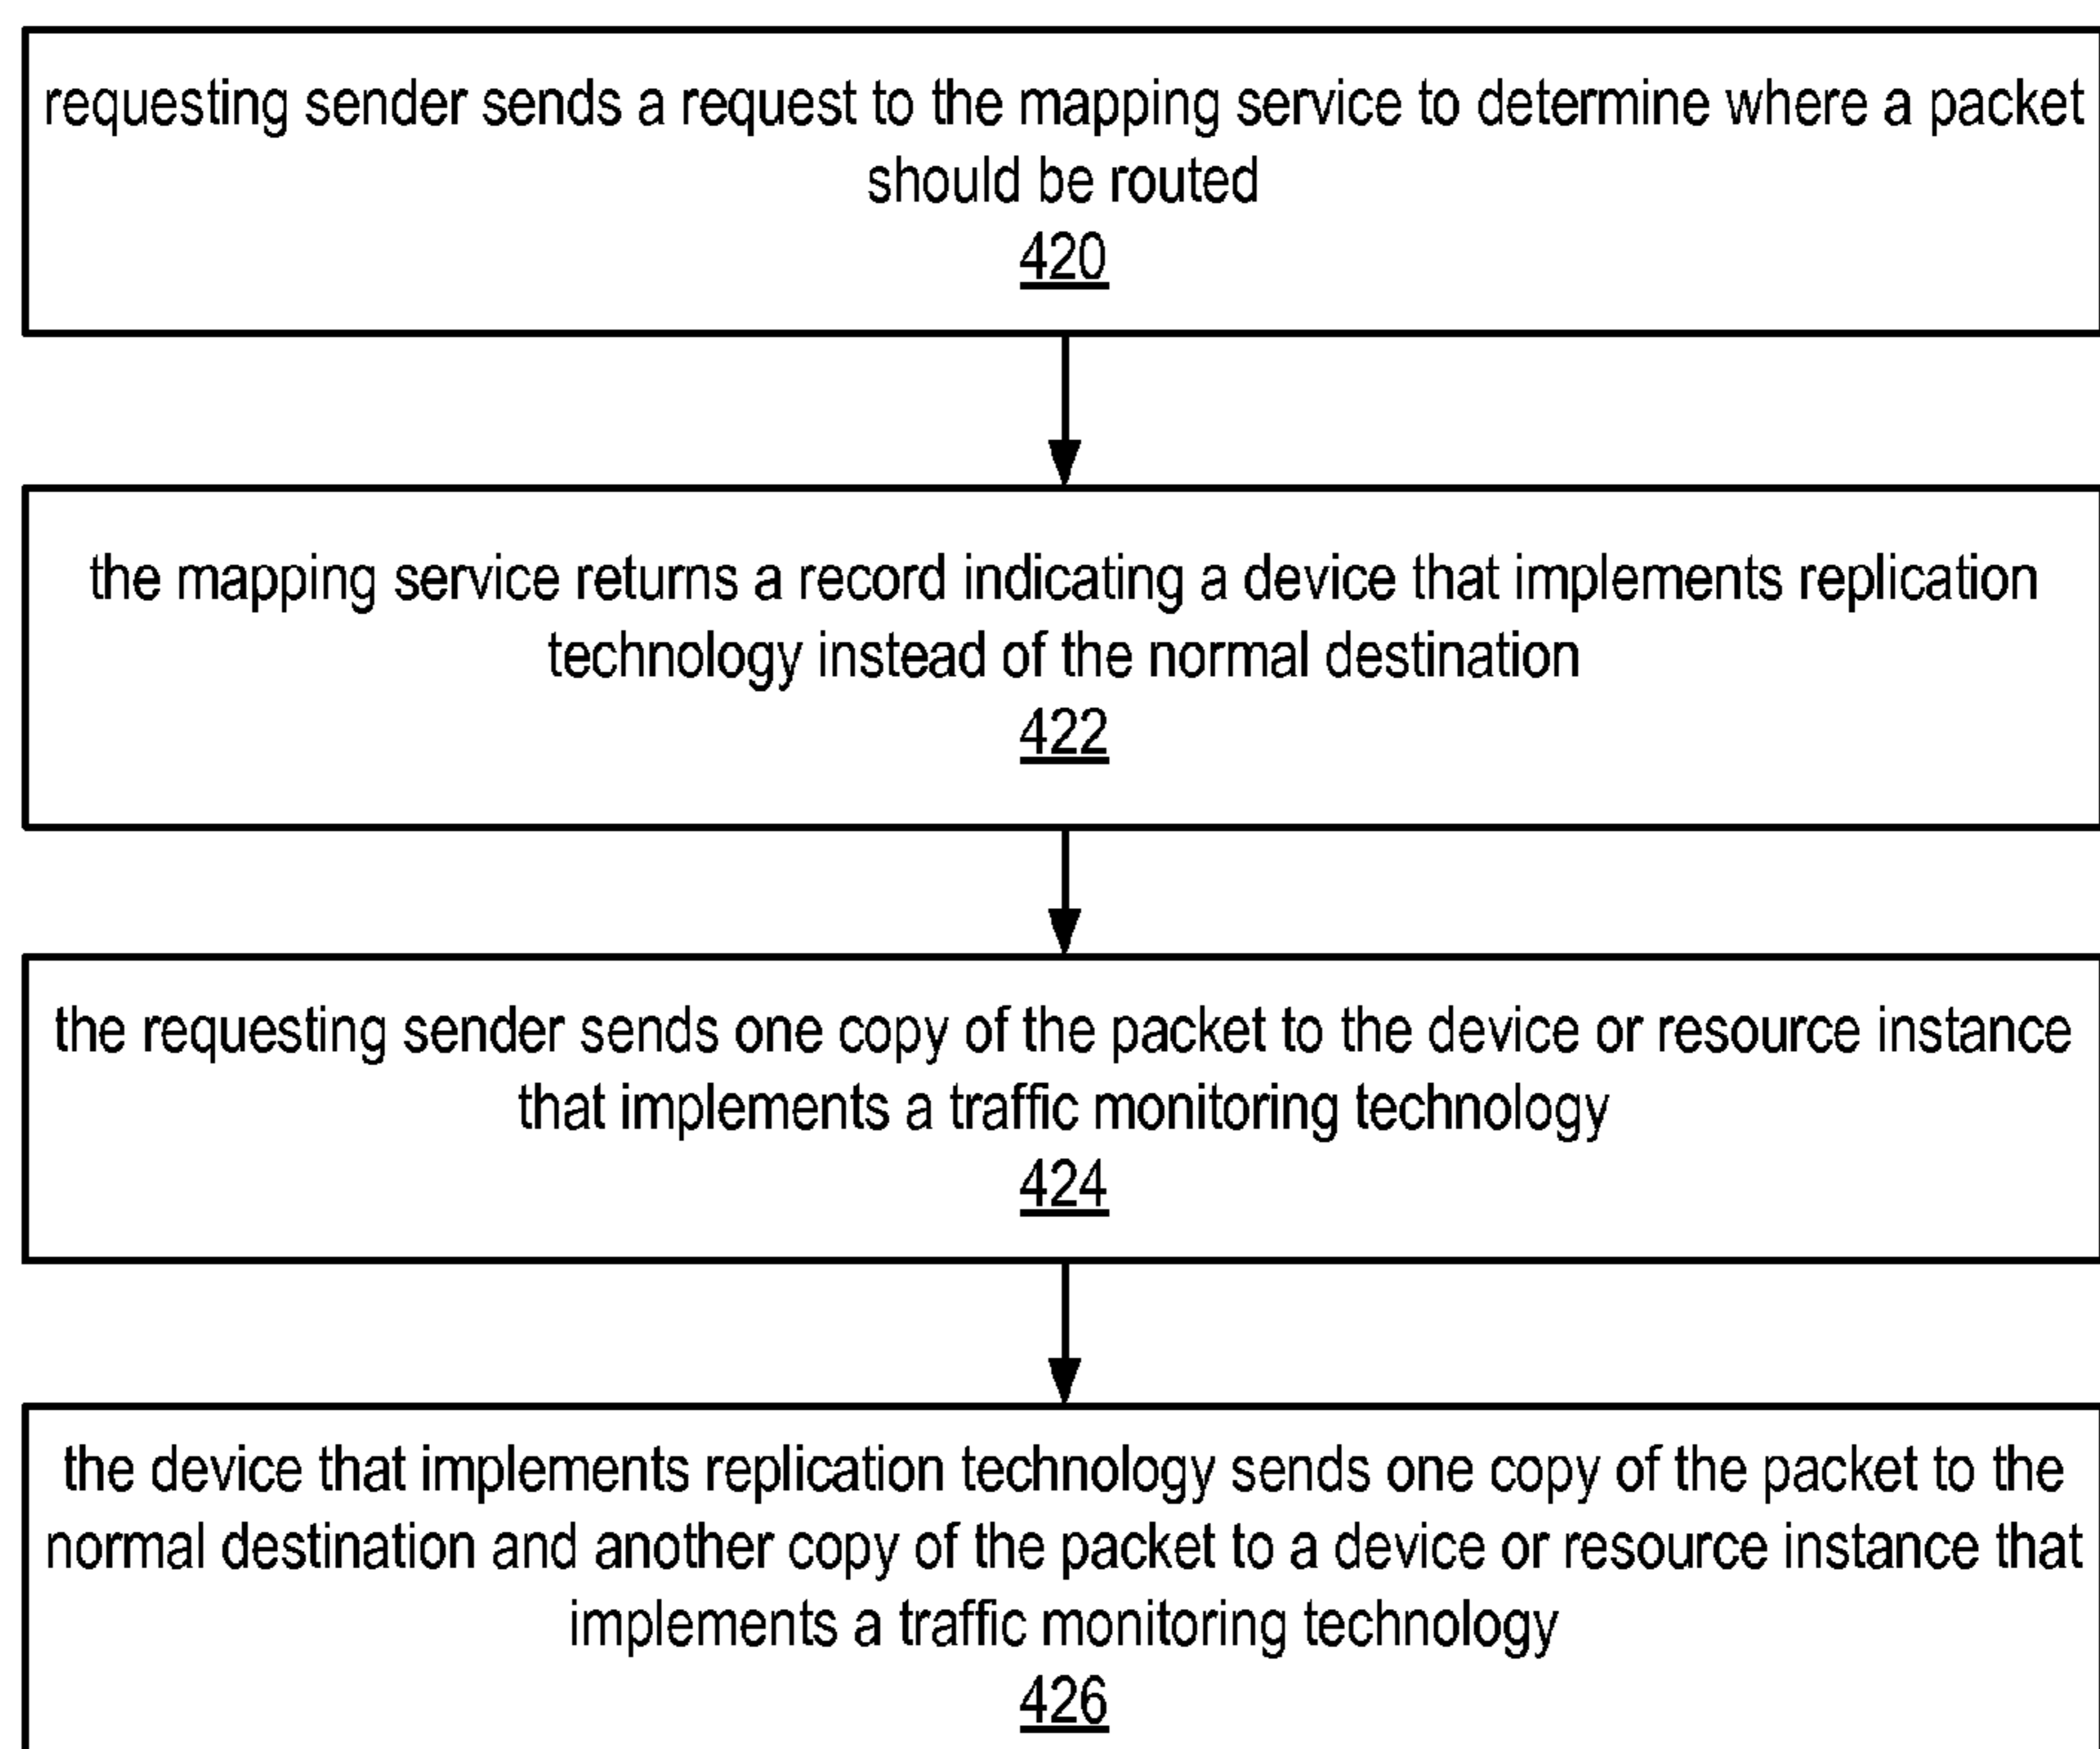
requesting sender sends a request to the mapping service to determine where a packet should be routed
420

the mapping service returns a record indicating a device that implements replication technology instead of the normal destination
422

the requesting sender sends one copy of the packet to the device or resource instance that implements a traffic monitoring technology
424

the device that implements replication technology sends one copy of the packet to the normal destination and another copy of the packet to a device or resource instance that implements a traffic monitoring technology
426